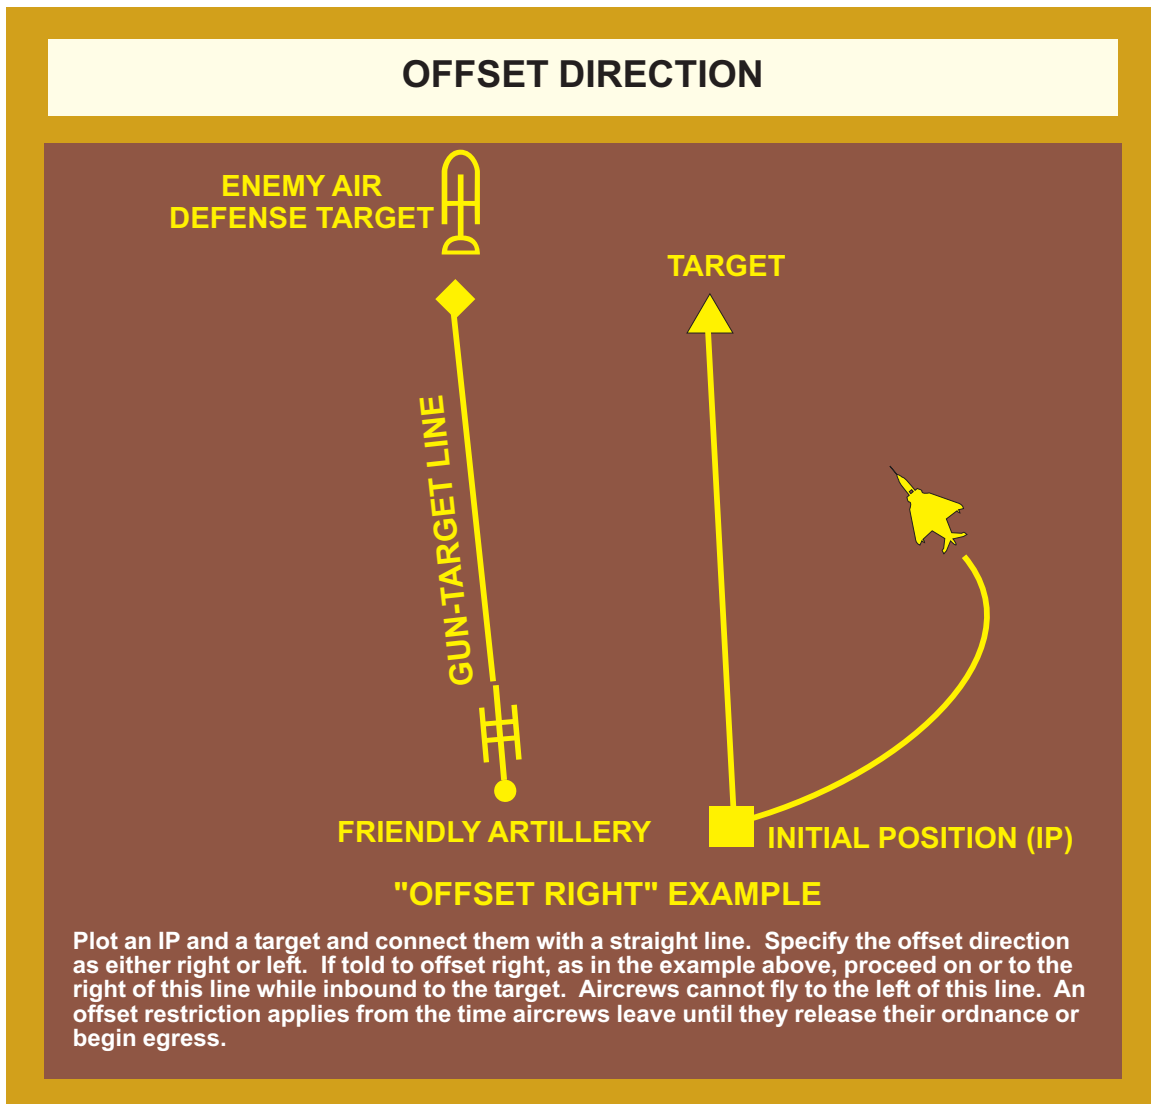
OFFSET DIRECTION

ENEMY AIR DEFENSE TARGET

TARGET

GUN-TARGET LINE

FRIENDLY ARTILLERY

INITIAL POSITION (IP)

"OFFSET RIGHT" EXAMPLE

Plot an IP and a target and connect them with a straight line. Specify the offset direction as either right or left. If told to offset right, as in the example above, proceed on or to the right of this line while inbound to the target. Aircrews cannot fly to the left of this line. An offset restriction applies from the time aircrews leave until they release their ordnance or begin egress.